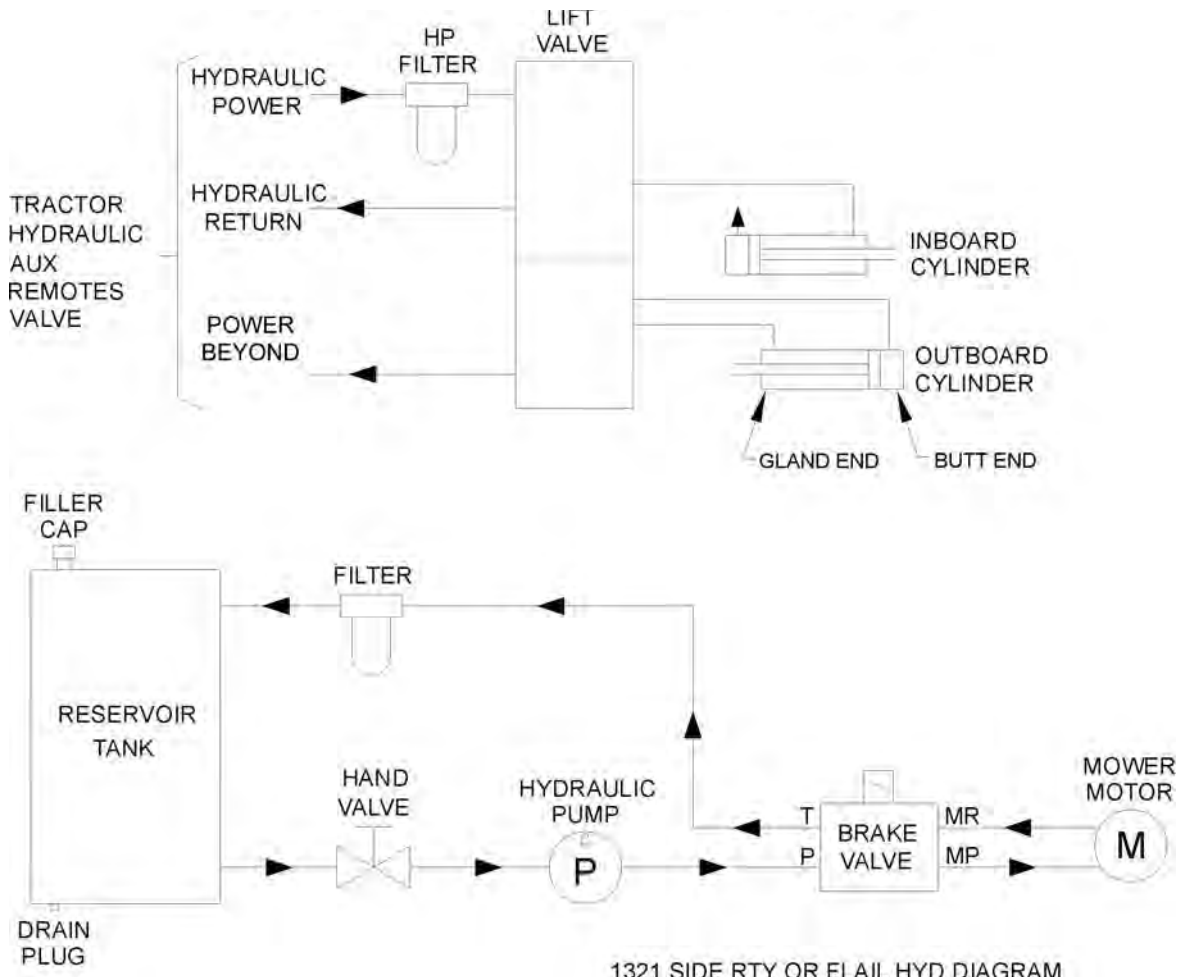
LIFT VALVE

HP FILTER

HYDRAULIC POWER

HYDRAULIC RETURN

TRACTOR HYDRAULIC AUX REMOTES VALVE

POWER BEYOND

INBOARD CYLINDER

OUTBOARD CYLINDER

GLAND END

BUTT END

FILLER CAP

FILTER

RESERVOIR TANK

HAND VALVE

HYDRAULIC PUMP

P

T

P

BRAKE VALVE

MR

MP

MOWER MOTOR

M

DRAIN PLUG

1321 SIDE RTY OR FLAIL HYD DIAGRAM